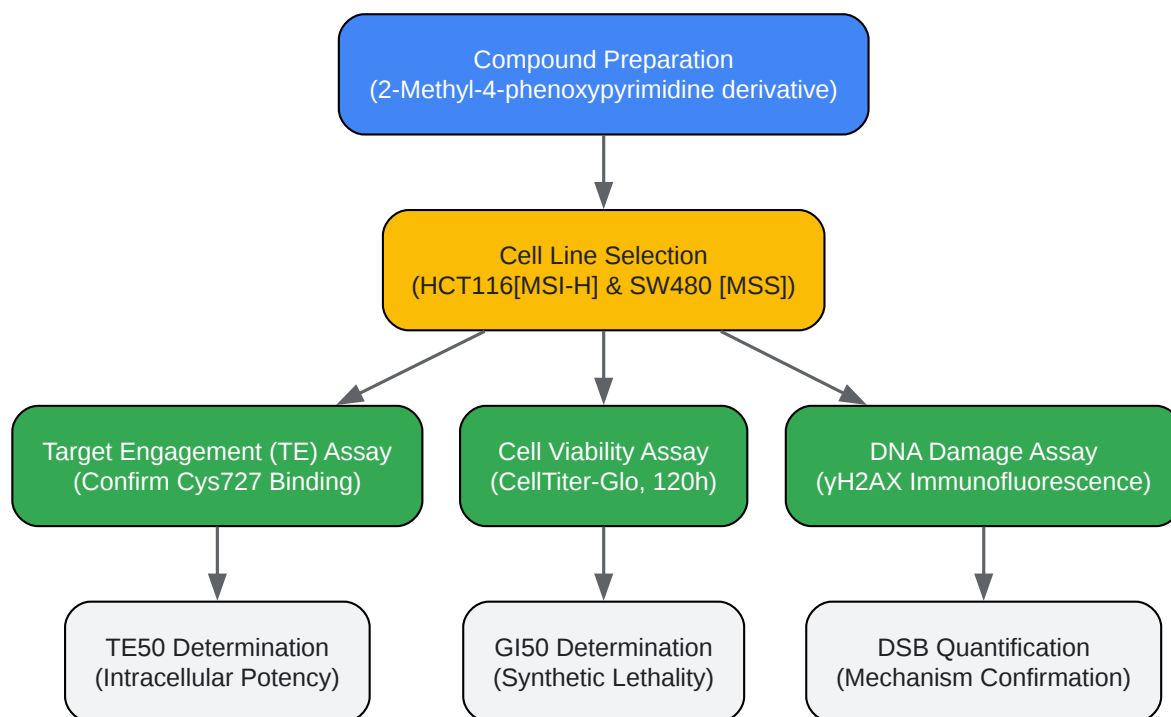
Compound Preparation
(2-Methyl-4-phenoxypyrimidine derivative)

Cell Line Selection
(HCT116[MSI-H] & SW480 [MSS])

Target Engagement (TE) Assay
(Confirm Cys727 Binding)

Cell Viability Assay
(CellTiter-Glo, 120h)

DNA Damage Assay
(γH2AX Immunofluorescence)

TE50 Determination
(Intracellular Potency)

GI50 Determination
(Synthetic Lethality)

DSB Quantification
(Mechanism Confirmation)